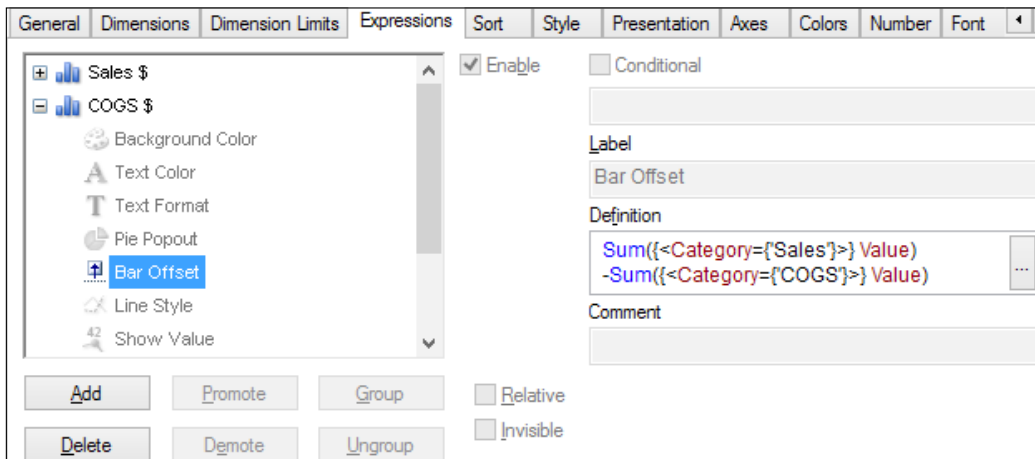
General | Dimensions | Dimension Limits | Expressions | Sort | Style | Presentation | Axes | Colors | Number | Font

Sales $
COGS $
Background Color
Text Color
Text Format
Pie Popout
Bar Offset
Line Style
Show Value

Enable
Conditional

Label
Bar Offset

Definition
Sum({<Category={'Sales'}>} Value)
-Sum({<Category={'COGS'}>} Value)
...

Comment

Add
Promote
Group
Relative
Delete
Demote
Ungroup
Invisible